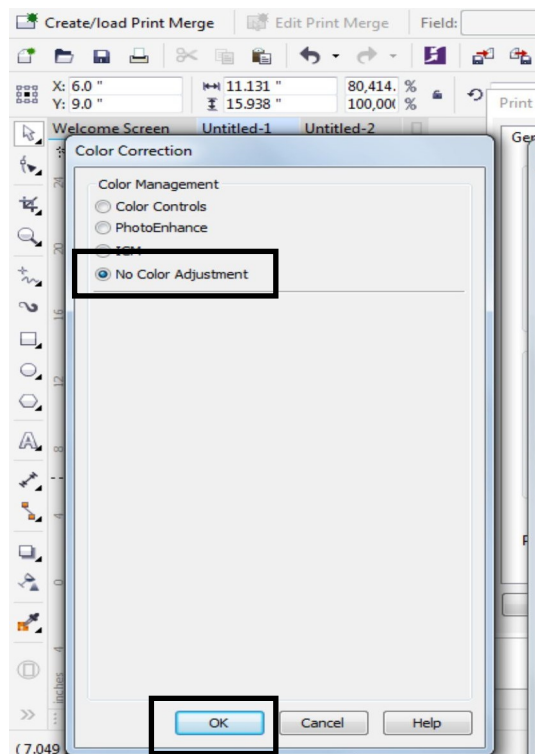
Create/load Print Merge | Edit Print Merge | Field:

X: 6.0 "
Y: 9.0 "
11.131 "
15.938 "
80,414. %
100,00( %

Print

Welcome Screen | Untitled-1 | Untitled-2

Ge

Color Correction

Color Management
Color Controls
PhotoEnhance
ICM
No Color Adjustment

OK | Cancel | Help

24
20
16
12
8
4
0
4
inches

(7.049